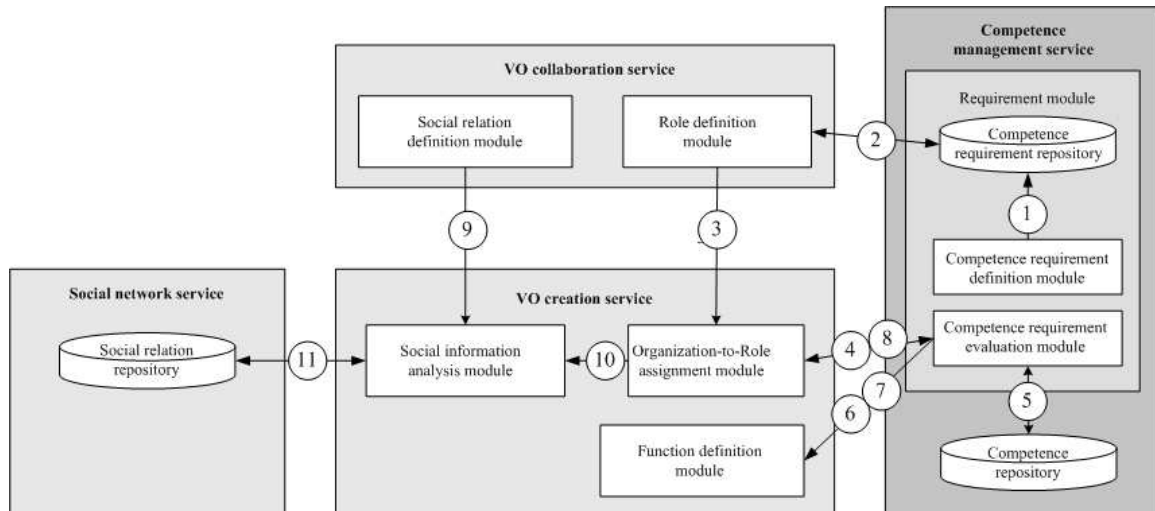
Competence management service

VO collaboration service

Requirement module

Social relation definition module

Role definition module

2

Competence requirement repository

1

9

3

Competence requirement definition module

Social network service

VO creation service

Social relation repository

11

Social information analysis module

10

Organization-to-Role assignment module

4

8

Competence requirement evaluation module

7

6

5

Function definition module

Competence repository